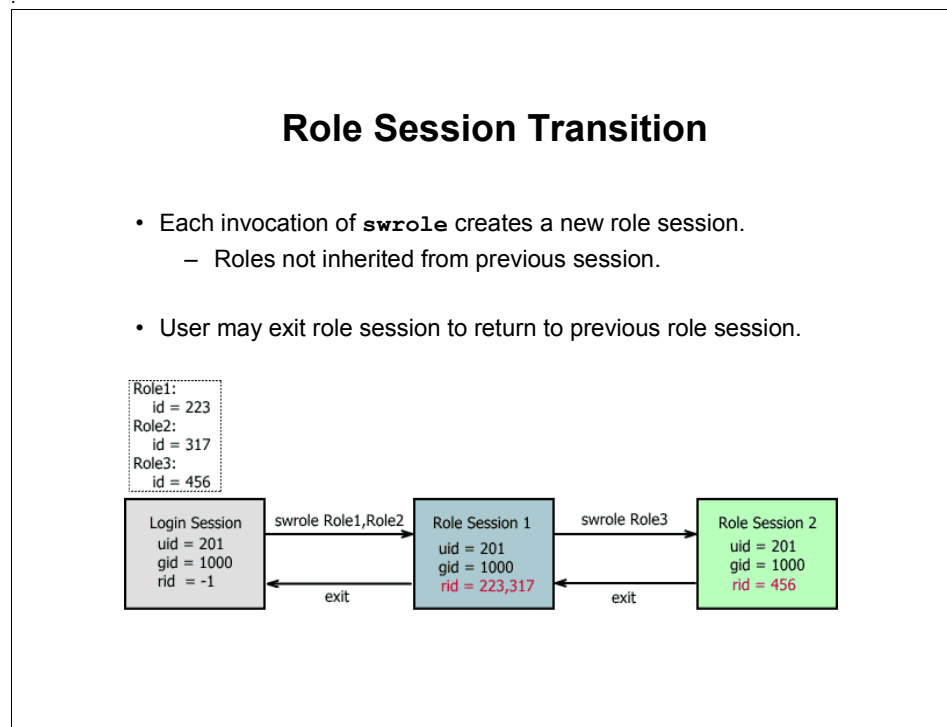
Role Session Transition

• Each invocation of **swrole** creates a new role session.
– Roles not inherited from previous session.

• User may exit role session to return to previous role session.

Role1:
id = 223
Role2:
id = 317
Role3:
id = 456

Login Session
uid = 201
gid = 1000
rid = -1

swrole Role1,Role2

exit

Role Session 1
uid = 201
gid = 1000
rid = 223,317

swrole Role3

exit

Role Session 2
uid = 201
gid = 1000
rid = 456